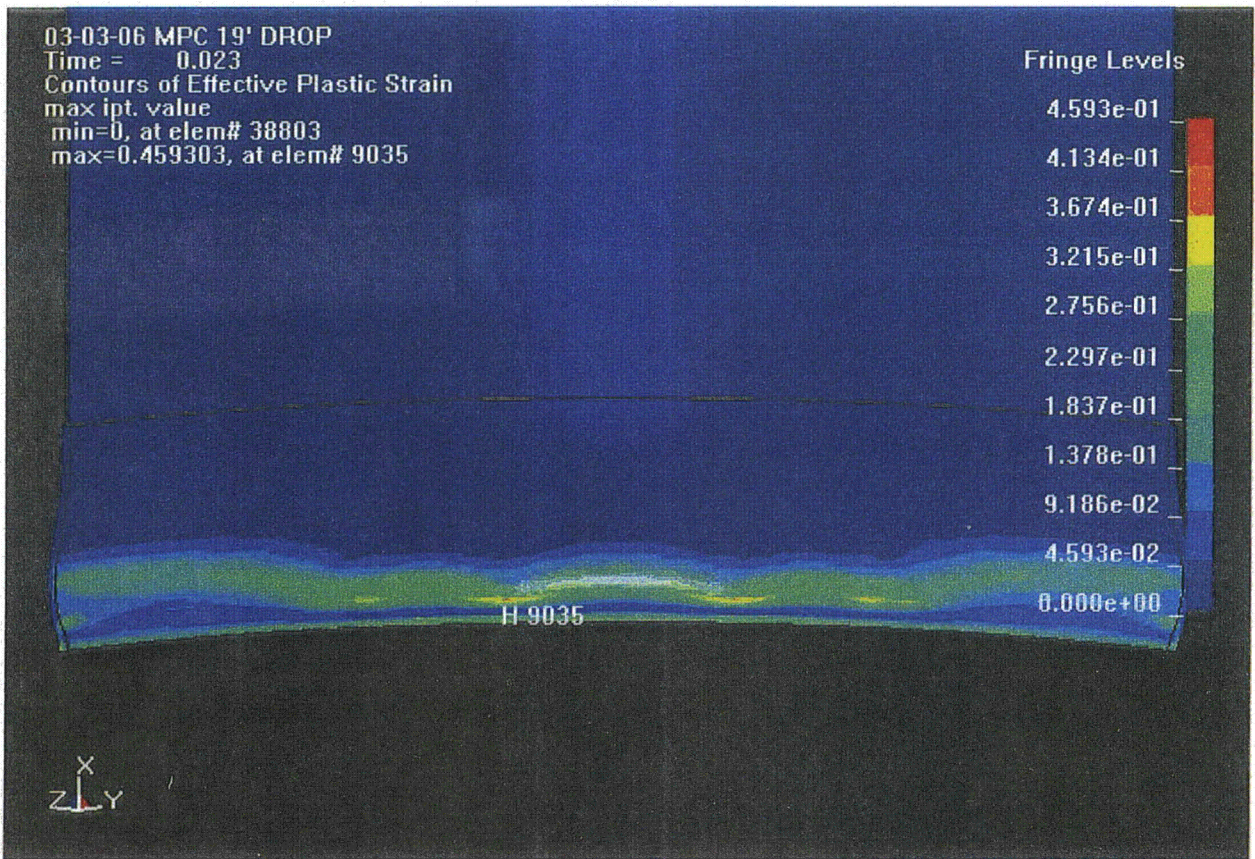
03-03-06 MPC 19' DROP
Time = 0.023
Contours of Effective Plastic Strain
max ipt. value
min=0, at elem# 38803
max=0.459303, at elem# 9035

Fringe Levels
4.593e-01
4.134e-01
3.674e-01
3.215e-01
2.756e-01
2.297e-01
1.837e-01
1.378e-01
9.186e-02
4.593e-02
0.000e+00

H 9035

X
Z Y